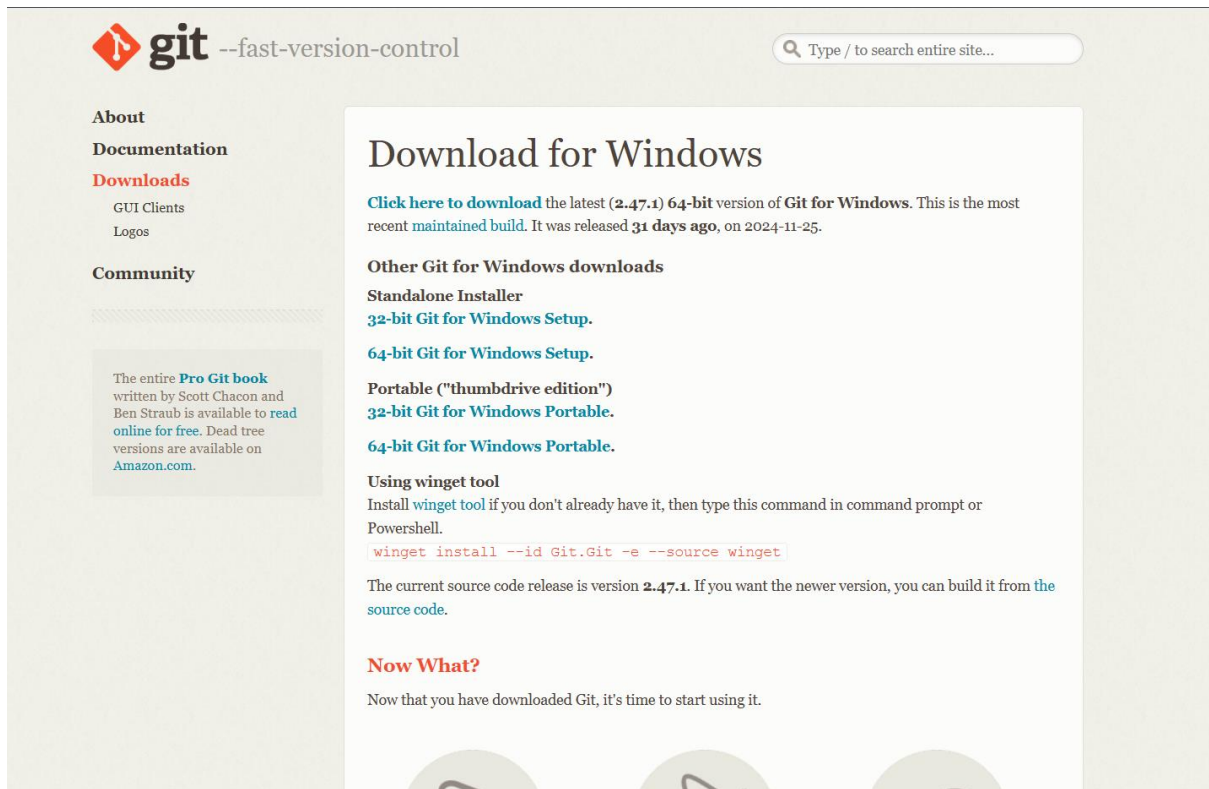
git --fast-version-control

Type / to search entire site...

About

Documentation

Downloads

GUI Clients

Logos

Community

The entire Pro Git book written by Scott Chacon and Ben Straub is available to read online for free. Dead tree versions are available on Amazon.com.

Download for Windows

Click here to download the latest (2.47.1) 64-bit version of Git for Windows. This is the most recent maintained build. It was released 31 days ago, on 2024-11-25.

Other Git for Windows downloads

Standalone Installer
32-bit Git for Windows Setup.

64-bit Git for Windows Setup.

Portable ("thumbdrive edition")
32-bit Git for Windows Portable.

64-bit Git for Windows Portable.

Using winget tool
Install winget tool if you don't already have it, then type this command in command prompt or Powershell.
winget install --id Git.Git -e --source winget

The current source code release is version 2.47.1. If you want the newer version, you can build it from the source code.

Now What?

Now that you have downloaded Git, it's time to start using it.